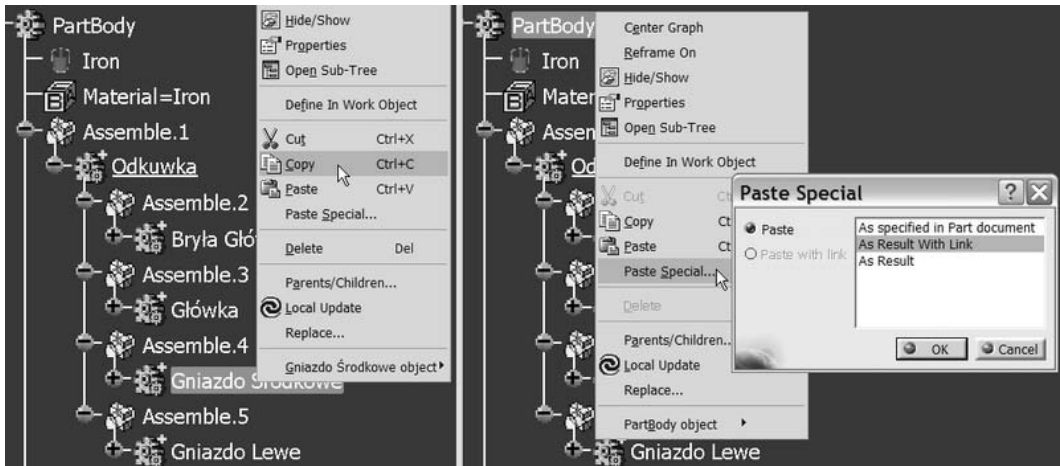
PartBody
Iron
Material=Iron
Assemble.1
Odkuwka
Assemble.2
Bryła Głó
Assemble.3
Główka
Assemble.4
Gniazdo Środkowe
Assemble.5
Gniazdo Lewe

Hide/Show
Properties
Open Sub-Tree
Define In Work Object
Cut Ctrl+X
Copy Ctrl+C
Paste Ctrl+V
Paste Special...
Delete Del
Parents/Children...
Local Update
Replace...
Gniazdo Środkowe object

PartBody
Iron
Mater
Assen
Od
Gniazdo Lewe

Center Graph
Reframe On
Hide/Show
Properties
Open Sub-Tree
Define In Work Object
Cut Ct
Copy Ct
Paste Ct
Paste Special...
Delete
Parents/Children...
Local Update
Replace...
PartBody object

Paste Special
Paste
Paste with link
As specified in Part document
As Result With Link
As Result
OK
Cancel